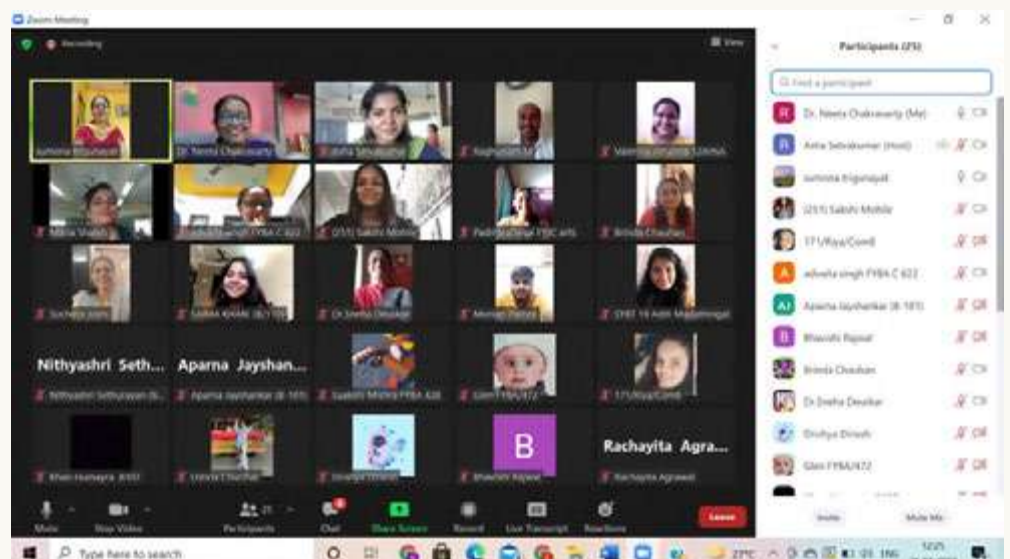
Zoom Meeting

Recording

View

Participants (25)

Find a participant

Dr. Neeta Chakravarty (Me)

Anita Selvakumar (Host)

sumona trigunayat

(251) Sakshi Mohite

17 Ukiya/Comil

adwaita singh FYBA C 622

Aparna Jayshankar (B-101)

Bhavishi Rajpal

Brinda Chauhan

Dr.Sneha Deuskar

Drishya Dinesh

Glen FYBA/472

sumona trigunayat

Dr. Neeta Chakravarty

Asha Selvakumar

Raghunath M

Vaishnavi Mohite

Mitali Shekh

adwaita singh FYBA C 622

(251) Sakshi Mohite

Padma Rahul FYBC arts

Brinda Chauhan

Sucheta Joshi

SARAH KHAN

Dr.Sneha Deuskar

Mehak Pathak

SYBT 16 Aditi Majumdar

Nithyashri Seth...

Aparna Jayshan...

Nithyashri Sethuraman

Aparna Jayshankar (B-101)

Saakshi Mishra FYBA

Glen FYBA/472

17 Ukiya/Comil

Khan Humayra

Urvisha Churchill

Drishya Dinesh

Bhavishi Rajpal

Rachayita Agra...

Rachayita Agrawal

Mute

Stop Video

Participants

Chat

Share Screen

Record

Live Transcript

Reactions

Leave

Invite

Mute Me

Type here to search

27°C

ENG